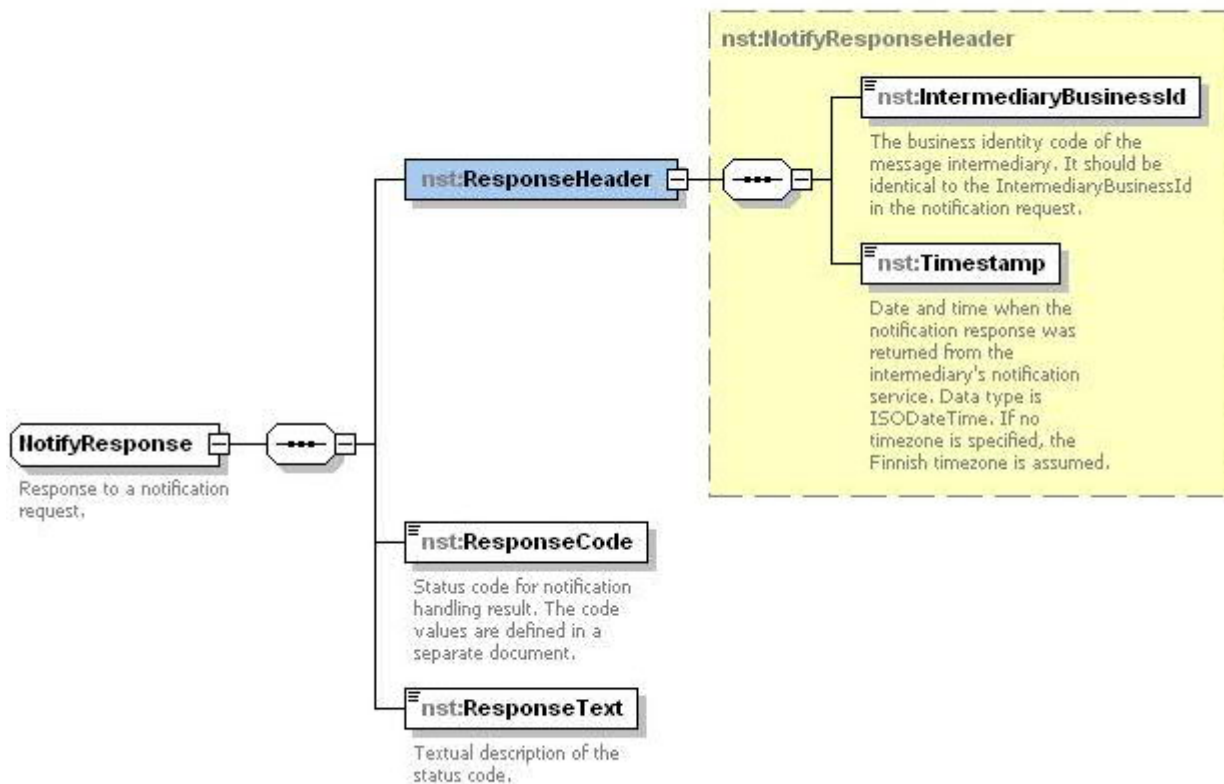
nst:NotifyResponseHeader

nst:InternediaryBusinessId

The business identity code of the message intermediary. It should be identical to the IntermediaryBusinessId in the notification request.

nst:ResponseHeader

nst:Timestamp

Date and time when the notification response was returned from the intermediary's notification service. Data type is ISODateTime. If no timezone is specified, the Finnish timezone is assumed.

NotifyResponse

Response to a notification request.

nst:ResponseCode

Status code for notification handling result. The code values are defined in a separate document.

nst:ResponseText

Textual description of the status code.